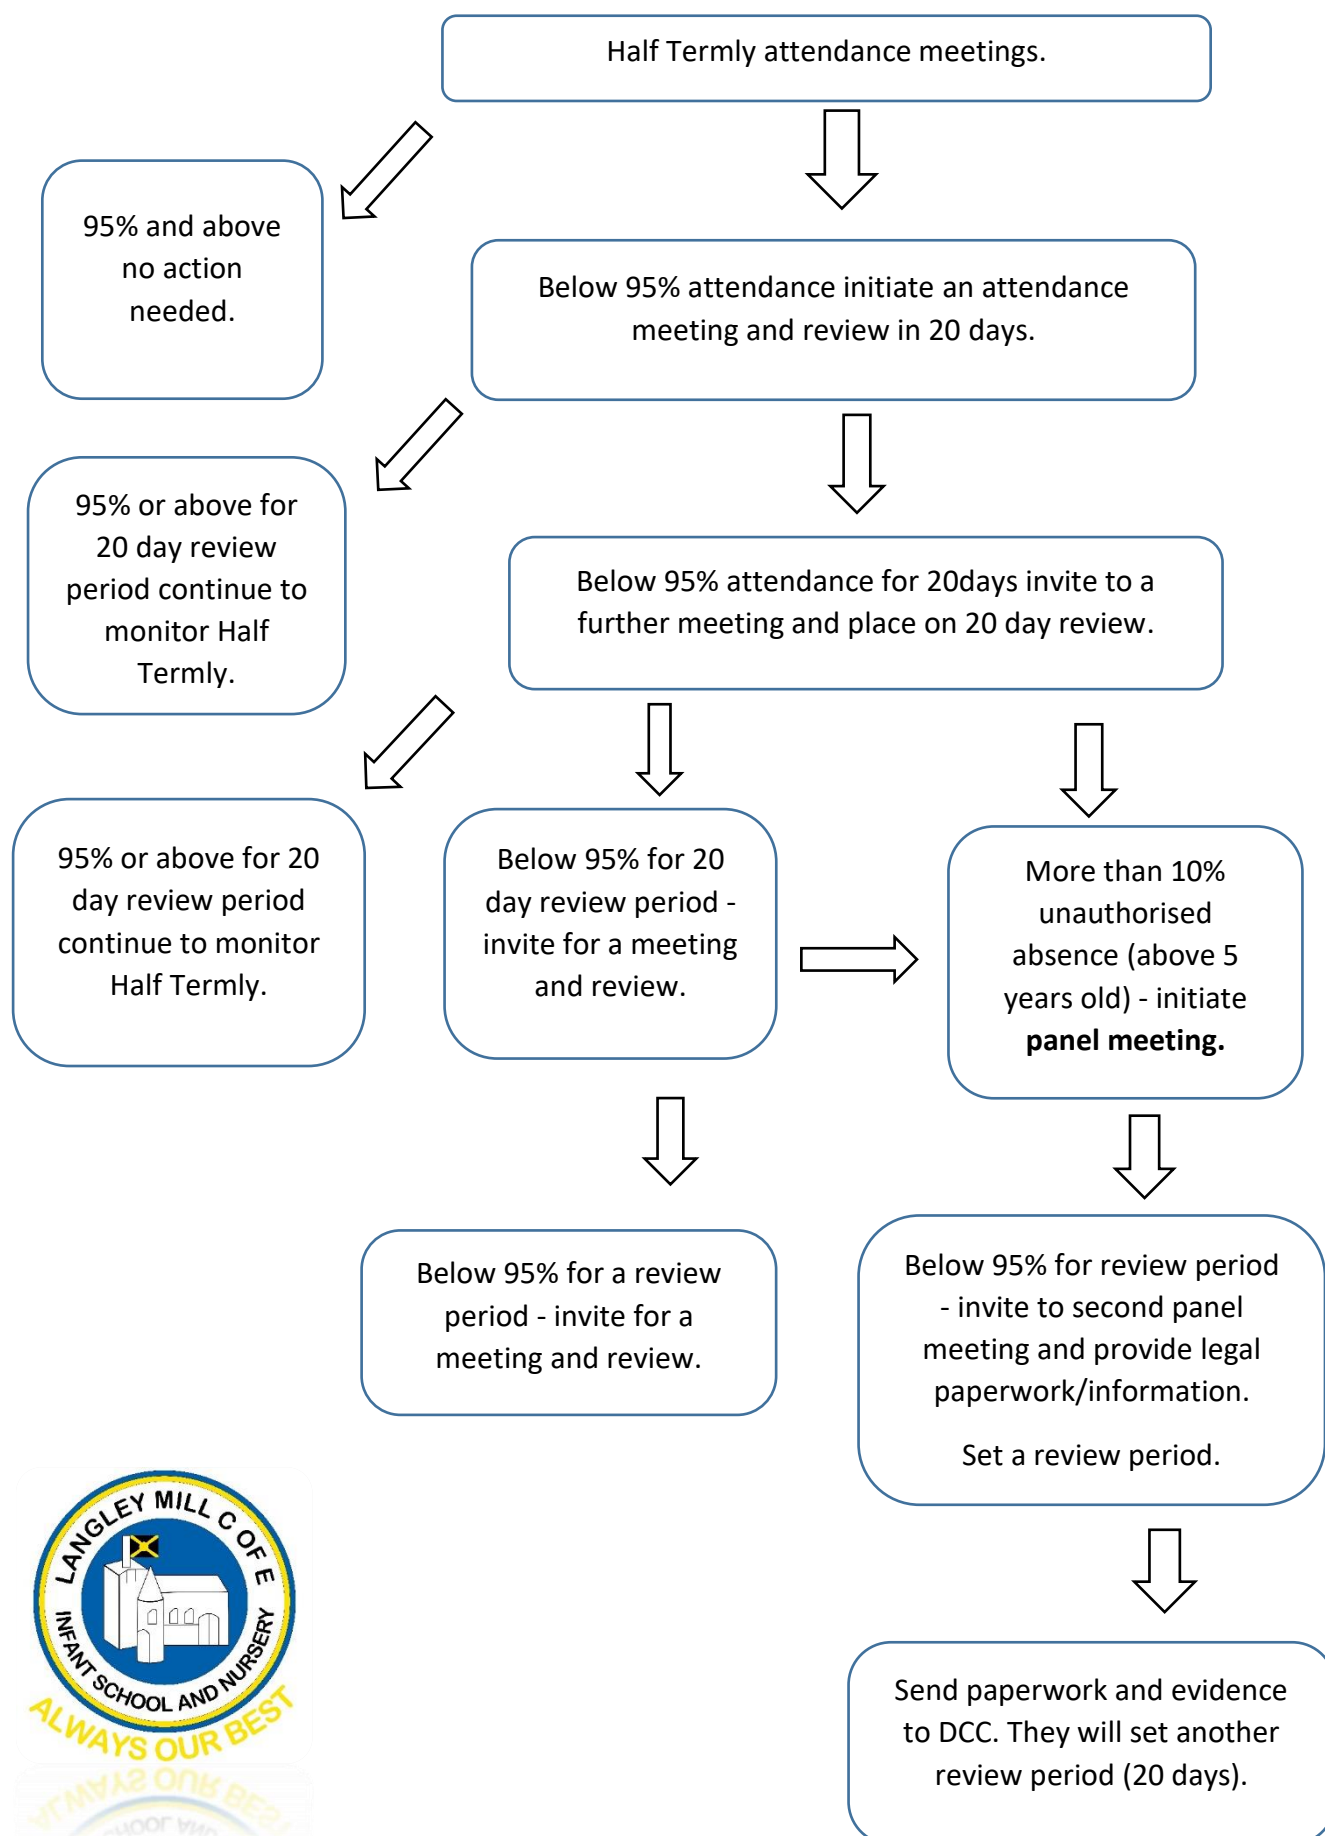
Half Termly attendance meetings.

95% and above no action needed.

Below 95% attendance initiate an attendance meeting and review in 20 days.

95% or above for 20 day review period continue to monitor Half Termly.

Below 95% attendance for 20days invite to a further meeting and place on 20 day review.

95% or above for 20 day review period continue to monitor Half Termly.

Below 95% for 20 day review period - invite for a meeting and review.

More than 10% unauthorised absence (above 5 years old) - initiate **panel meeting.**

Below 95% for a review period - invite for a meeting and review.

Below 95% for review period - invite to second panel meeting and provide legal paperwork/information.

Set a review period.

LANGLEY MILL C OF E INFANT SCHOOL AND NURSERY
ALWAYS OUR BEST

Send paperwork and evidence to DCC. They will set another review period (20 days).